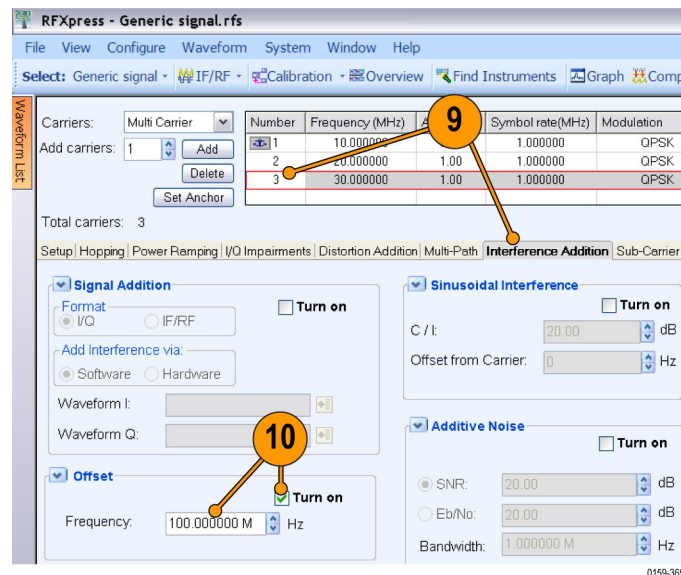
RFXpress - Generic signal.rfs

File View Configure Waveform System Window Help

Select: Generic signal IF/RF Calibration Overview Find Instruments Graph Comp

Waveform List

Carriers: Multi Carrier
Add carriers: 1 Add
Delete
Set Anchor

| Number | Frequency (MHz) | A | Symbol rate(MHz) | Modulation |
|---|---|---|---|---|
| 1 | 10.000000 | | 1.000000 | QPSK |
| 2 | 20.000000 | 1.00 | 1.000000 | QPSK |
| 3 | 30.000000 | 1.00 | 1.000000 | QPSK |

9

Total carriers: 3

Setup Hopping Power Ramping I/Q Impairments Distortion Addition Multi-Path Interference Addition Sub-Carrier

Signal Addition
Format
I/Q IF/RF
Turn on
Add Interference via:
Software Hardware
Waveform I:
Waveform Q:

Sinusoidal Interference
Turn on
C / I: 20.00 dB
Offset from Carrier: 0 Hz

Additive Noise
Turn on
SNR: 20.00 dB
Eb/No: 20.00 dB
Bandwidth: 1.000000 M Hz

10

Offset
Turn on
Frequency: 100.000000 M Hz

0159-369